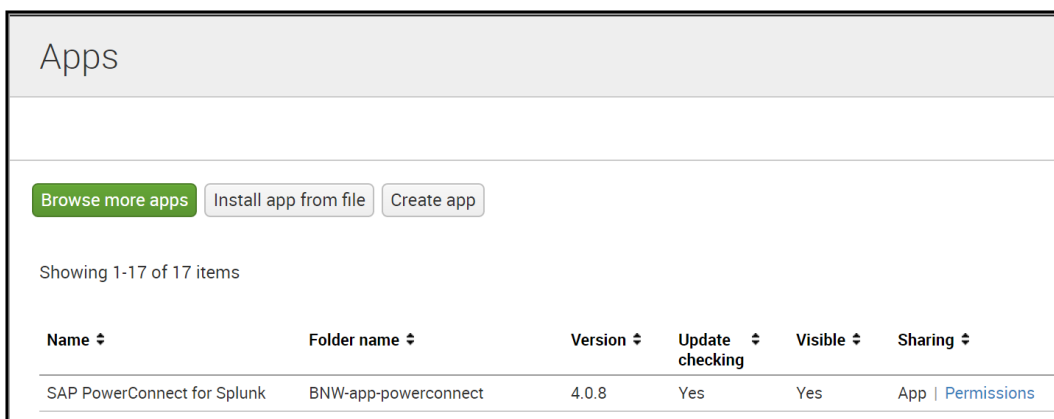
Apps

Browse more apps Install app from file Create app

Showing 1-17 of 17 items

| Name ⬍ | Folder name ⬍ | Version ⬍ | Update checking ⬍ | Visible ⬍ | Sharing ⬍ |
|---|---|---|---|---|---|
| SAP PowerConnect for Splunk | BNW-app-powerconnect | 4.0.8 | Yes | Yes | App \| Permissions |